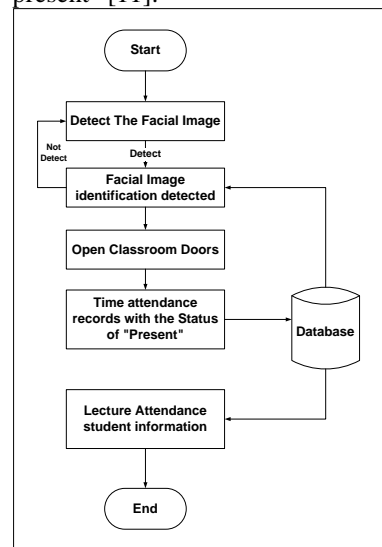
present" [11].

Start

Detect The Facial Image

Not Detect

Detect

Facial Image identification detected

Open Classroom Doors

Time attendance records with the Status of "Present"

Database

Lecture Attendance student information

End